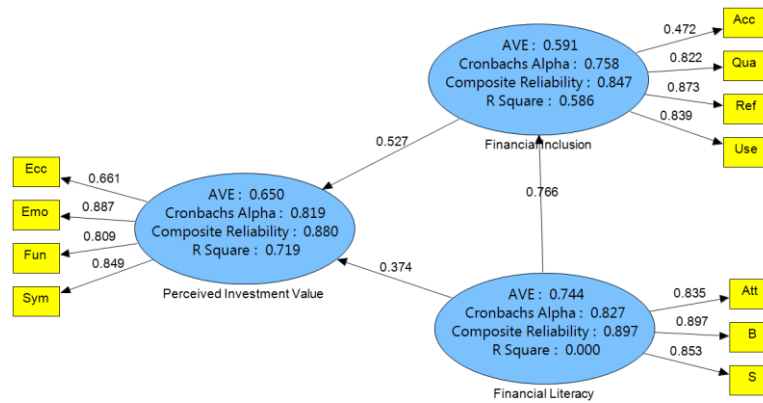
AVE : 0.591
Cronbachs Alpha : 0.758
Composite Reliability : 0.847
R Square : 0.586
Financial Inclusion

0.472
Acc
0.822
Qua
0.873
Ref
0.839
Use

0.527

0.766

Ecc
0.661
Emo
0.887
Fun
0.809
Sym
0.849

AVE : 0.650
Cronbachs Alpha : 0.819
Composite Reliability : 0.880
R Square : 0.719
Perceived Investment Value

0.374

AVE : 0.744
Cronbachs Alpha : 0.827
Composite Reliability : 0.897
R Square : 0.000
Financial Literacy

0.835
Att
0.897
B
0.853
S